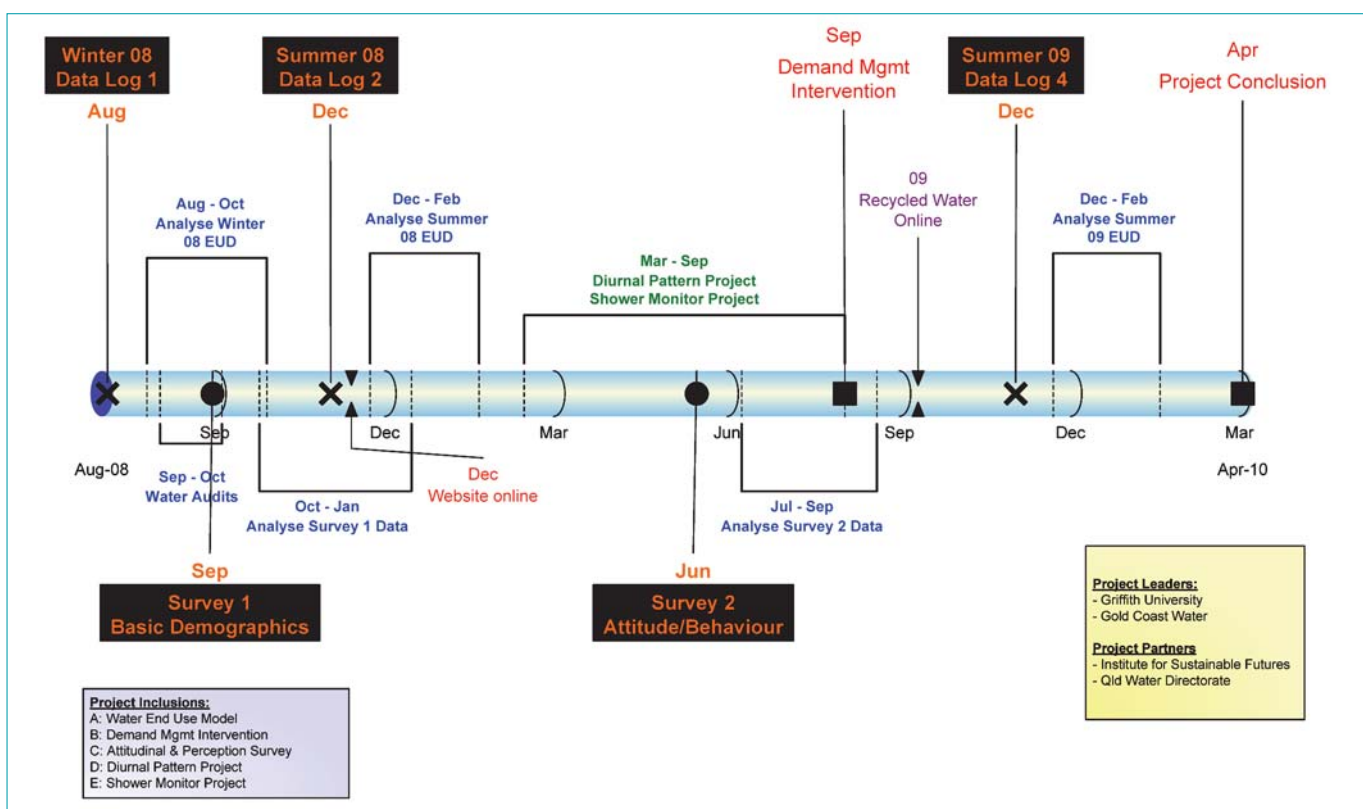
Winter 08
Data Log 1
Aug

Summer 08
Data Log 2
Dec

Sep
Demand Mgmt
Intervention

Summer 09
Data Log 4
Dec

Apr
Project Conclusion

Aug - Oct
Analyse Winter
08 EUD

Dec - Feb
Analyse Summer
08 EUD

Mar - Sep
Diurnal Pattern Project
Shower Monitor Project

09
Recycled Water
Online

Dec - Feb
Analyse Summer
09 EUD

Sep
Dec
Mar
Jun
Sep
Dec
Mar

Aug-08
Apr-10

Sep - Oct
Water Audits

Oct - Jan
Analyse Survey 1 Data

Dec
Website online

Jul - Sep
Analyse Survey 2 Data

Sep
Survey 1
Basic Demographics

Jun
Survey 2
Attitude/Behaviour

Project Leaders:
- Griffith University
- Gold Coast Water

Project Partners
- Institute for Sustainable Futures
- Qld Water Directorate

Project Inclusions:
A: Water End Use Model
B: Demand Mgmt Intervention
C: Attitudinal & Perception Survey
D: Diurnal Pattern Project
E: Shower Monitor Project